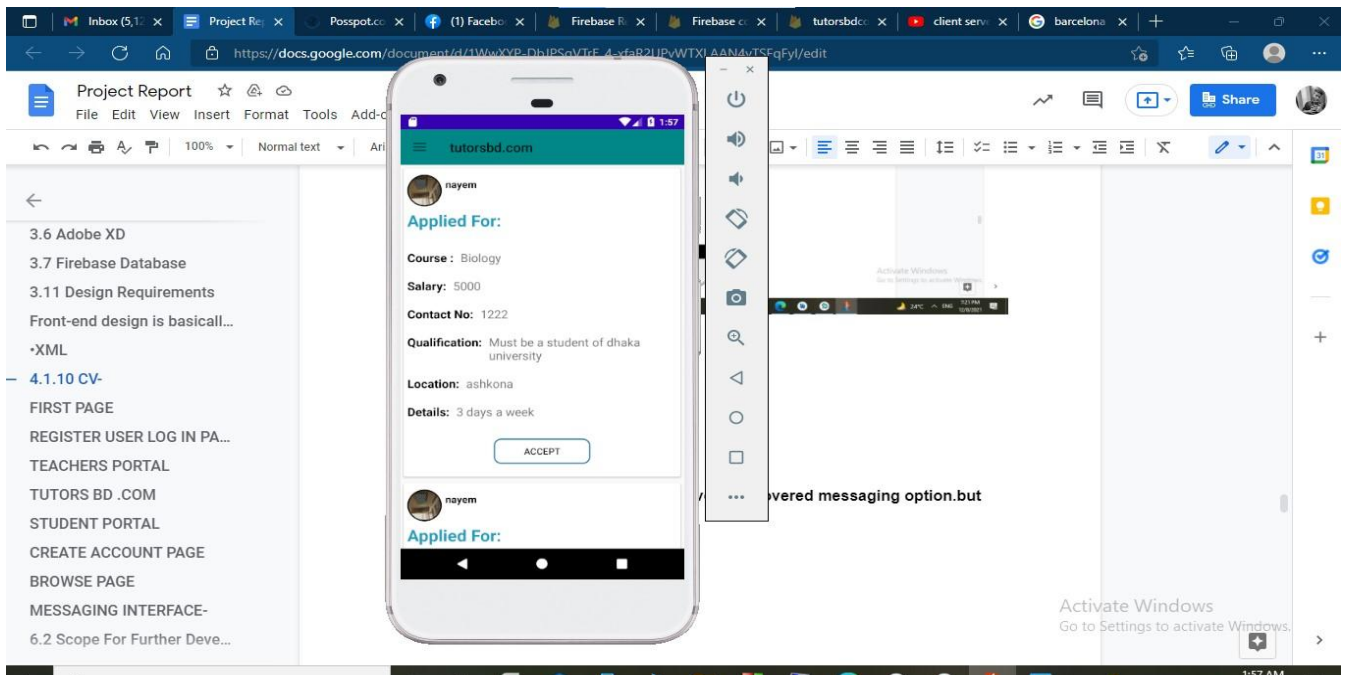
Inbox (5,12 × | Project Re × | Posspot.co × | (1) Facebo × | Firebase R × | Firebase c × | tutorsbdc × | client serv × | barcelona × | +

https://docs.google.com/document/d/1WwXYP-DbIPSqVTrF_4-xfaR2UPvWTXLAAN4yTSFqFyl/edit

Project Report
File Edit View Insert Format Tools Add-o

Share

100% Normal text Ari

←
3.6 Adobe XD
3.7 Firebase Database
3.11 Design Requirements
Front-end design is basicall...
•XML
– 4.1.10 CV-
FIRST PAGE
REGISTER USER LOG IN PA...
TEACHERS PORTAL
TUTORS BD .COM
STUDENT PORTAL
CREATE ACCOUNT PAGE
BROWSE PAGE
MESSAGING INTERFACE-
6.2 Scope For Further Deve...

1:57
tutorsbd.com

nayem
Applied For:
Course : Biology
Salary: 5000
Contact No: 1222
Qualification: Must be a student of dhaka university
Location: ashkona
Details: 3 days a week
ACCEPT

nayem
Applied For:

– ×

Activate Windows
Go to Settings to activate Windows.

overed messaging option.but

Activate Windows
Go to Settings to activate Windows.

1:57 AM